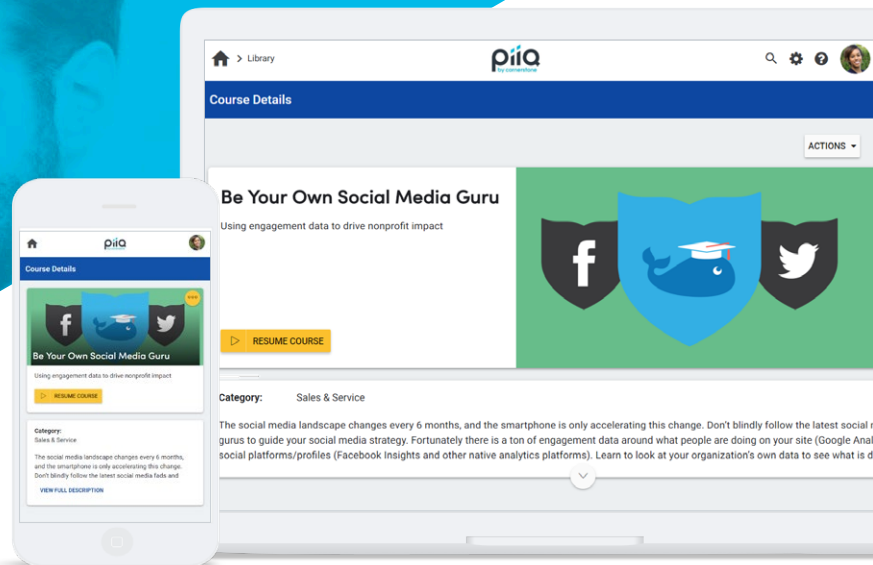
> Library

piiQ
by cornerstone

Course Details

ACTIONS

Be Your Own Social Media Guru

Using engagement data to drive nonprofit impact

RESUME COURSE

Category: Sales & Service

The social media landscape changes every 6 months, and the smartphone is only accelerating this change. Don't blindly follow the latest social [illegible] gurus to guide your social media strategy. Fortunately there is a ton of engagement data around what people are doing on your site (Google Anal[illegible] social platforms/profiles (Facebook Insights and other native analytics platforms). Learn to look at your organization's own data to see what is d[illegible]

piiQ

Course Details

Be Your Own Social Media Guru

Using engagement data to drive nonprofit impact

RESUME COURSE

Category:
Sales & Service

The social media landscape changes every 6 months, and the smartphone is only accelerating this change. Don't blindly follow the latest social media fads and

VIEW FULL DESCRIPTION